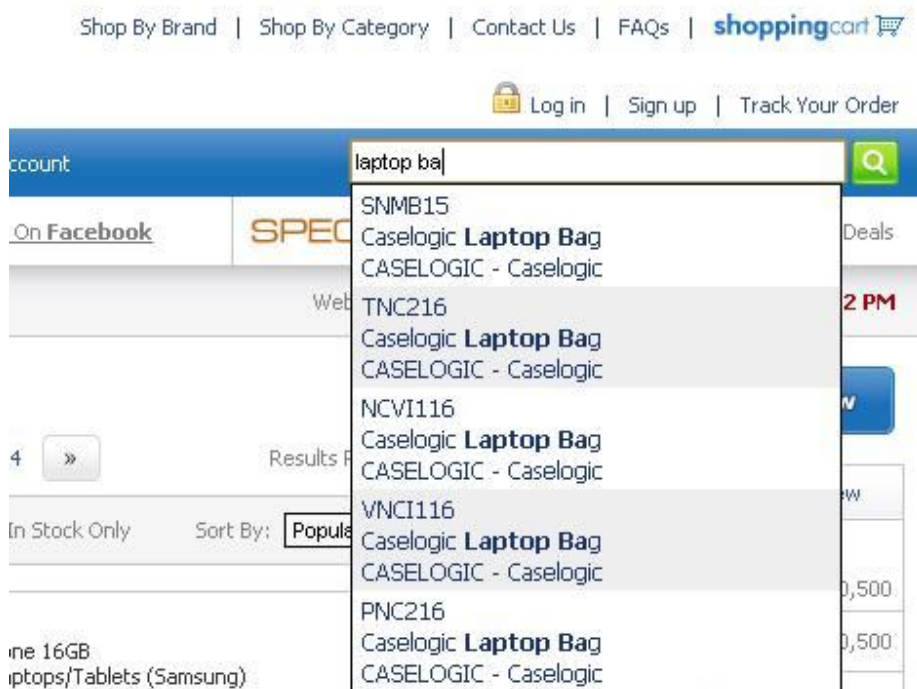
Shop By Brand | Shop By Category | Contact Us | FAQs | shoppingcart

Log in | Sign up | Track Your Order

ccount

laptop ba

SNMB15
Caselogic Laptop Bag
CASELOGIC - Caselogic

TNC216
Caselogic Laptop Bag
CASELOGIC - Caselogic

NCVI116
Caselogic Laptop Bag
CASELOGIC - Caselogic

VNCI116
Caselogic Laptop Bag
CASELOGIC - Caselogic

PNC216
Caselogic Laptop Bag
CASELOGIC - Caselogic

On Facebook

SPEC

Deals

Web

2 PM

w

4 »

Results F

ew

In Stock Only

Sort By: Popula

),500

),500

ıne 16GB
ıptops/Tablets (Samsung)